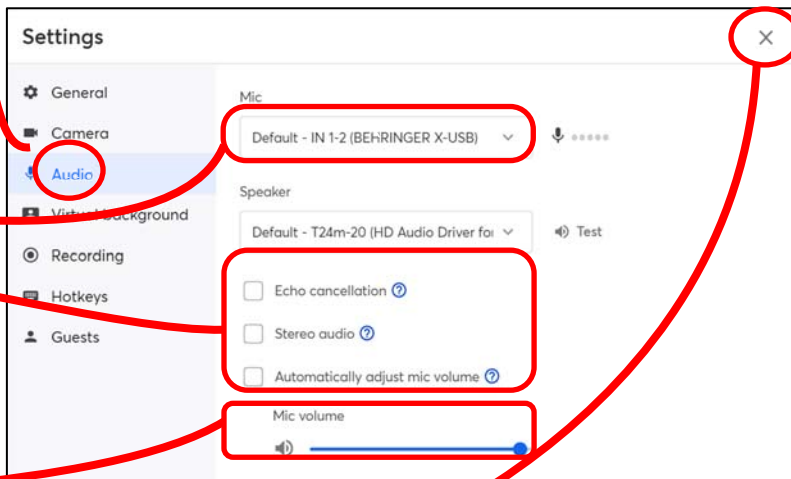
Settings

×

General

Camera

Audio

Virtual background

Recording

Hotkeys

Guests

Mic

Default - IN 1-2 (BEHRINGER X-USB)

Speaker

Default - T24m-20 (HD Audio Driver for

Test

Echo cancellation

Stereo audio

Automatically adjust mic volume

Mic volume